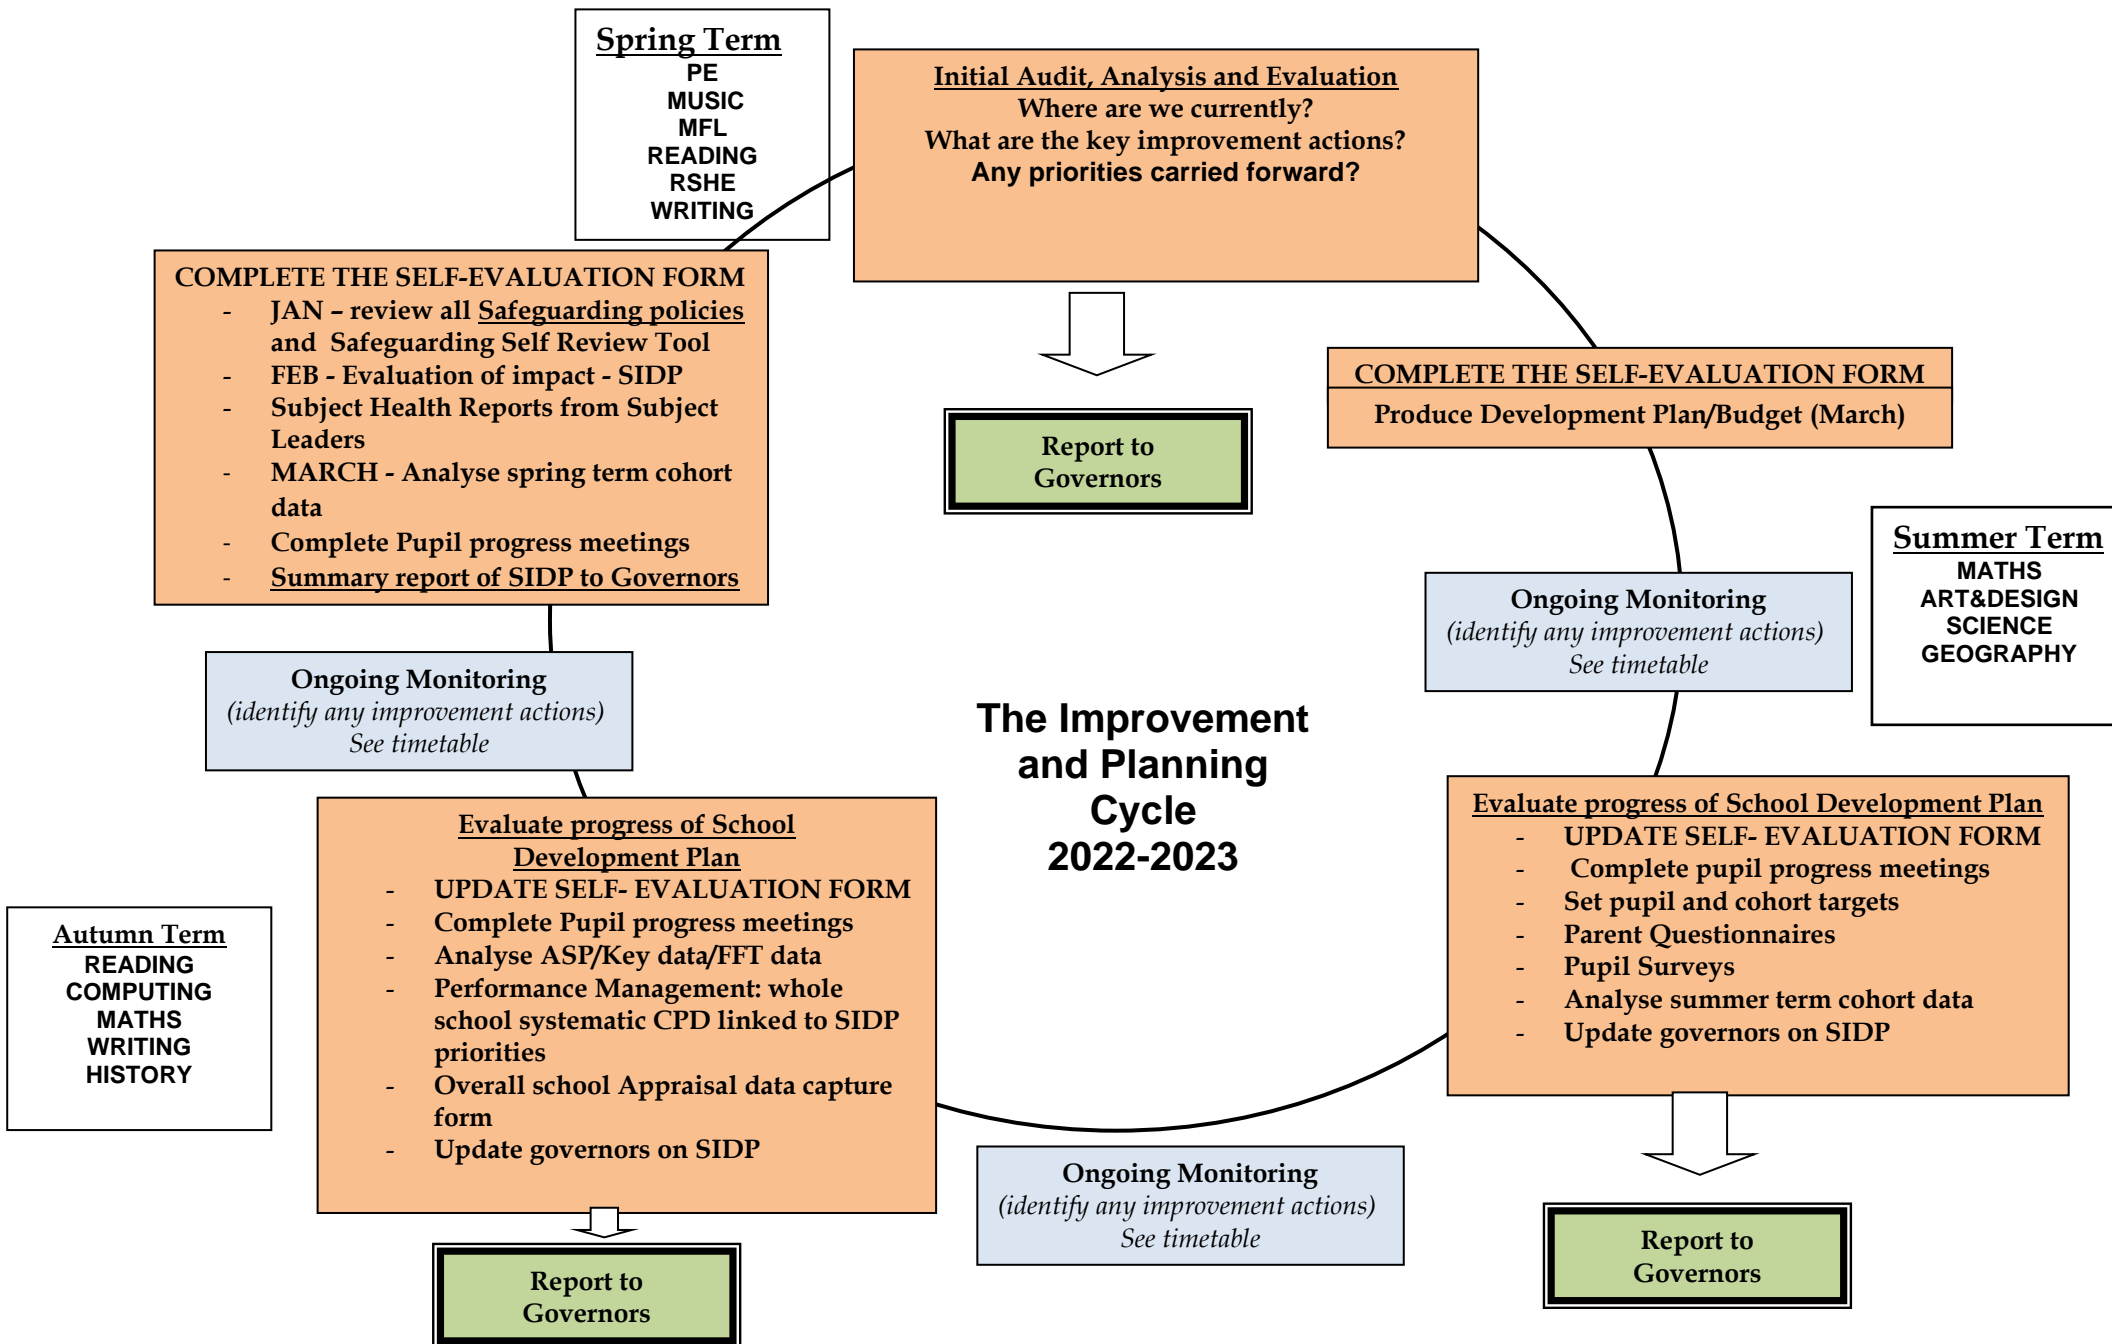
Spring Term
PE
MUSIC
MFL
READING
RSHE
WRITING

Initial Audit, Analysis and Evaluation
Where are we currently?
What are the key improvement actions?
Any priorities carried forward?

COMPLETE THE SELF-EVALUATION FORM
- JAN – review all Safeguarding policies and Safeguarding Self Review Tool
- FEB - Evaluation of impact - SIDP
- Subject Health Reports from Subject Leaders
- MARCH - Analyse spring term cohort data
- Complete Pupil progress meetings
- Summary report of SIDP to Governors

Report to Governors

COMPLETE THE SELF-EVALUATION FORM
Produce Development Plan/Budget (March)

Summer Term
MATHS
ART&DESIGN
SCIENCE
GEOGRAPHY

Ongoing Monitoring
(identify any improvement actions)
See timetable

Ongoing Monitoring
(identify any improvement actions)
See timetable

The Improvement and Planning Cycle 2022-2023

Evaluate progress of School Development Plan
- UPDATE SELF- EVALUATION FORM
- Complete pupil progress meetings
- Set pupil and cohort targets
- Parent Questionnaires
- Pupil Surveys
- Analyse summer term cohort data
- Update governors on SIDP

Autumn Term
READING
COMPUTING
MATHS
WRITING
HISTORY

Evaluate progress of School Development Plan
- UPDATE SELF- EVALUATION FORM
- Complete Pupil progress meetings
- Analyse ASP/Key data/FFT data
- Performance Management: whole school systematic CPD linked to SIDP priorities
- Overall school Appraisal data capture form
- Update governors on SIDP

Ongoing Monitoring
(identify any improvement actions)
See timetable

Report to Governors

Report to Governors